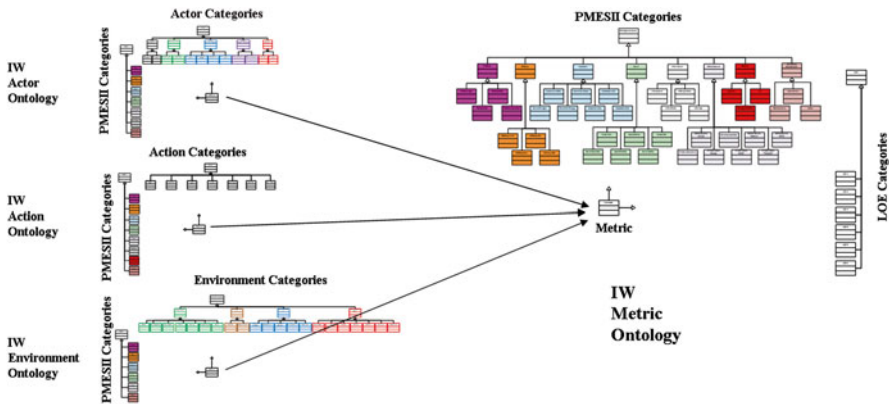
Actor Categories

IW Actor Ontology

PMESII Categories

Action Categories

IW Action Ontology

PMESII Categories

Environment Categories

IW Environment Ontology

PMESII Categories

PMESII Categories

LOE Categories

Metric

IW Metric Ontology